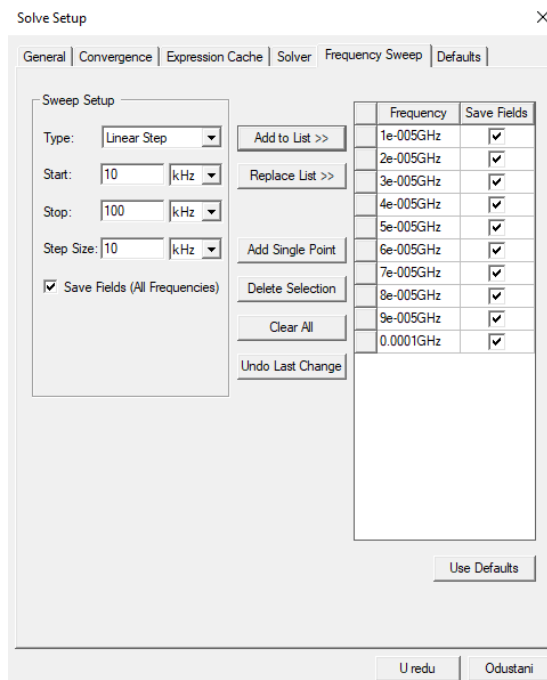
Solve Setup

×

General | Convergence | Expression Cache | Solver | Frequency Sweep | Defaults

Sweep Setup

Type: Linear Step

Start: 10 kHz

Stop: 100 kHz

Step Size: 10 kHz

Save Fields (All Frequencies)

Add to List >>

Replace List >>

Add Single Point

Delete Selection

Clear All

Undo Last Change

| | Frequency | Save Fields |
|---|---|---|
| | 1e-005GHz | ✓ |
| | 2e-005GHz | ✓ |
| | 3e-005GHz | ✓ |
| | 4e-005GHz | ✓ |
| | 5e-005GHz | ✓ |
| | 6e-005GHz | ✓ |
| | 7e-005GHz | ✓ |
| | 8e-005GHz | ✓ |
| | 9e-005GHz | ✓ |
| | 0.0001GHz | ✓ |

Use Defaults

U redu

Odustani